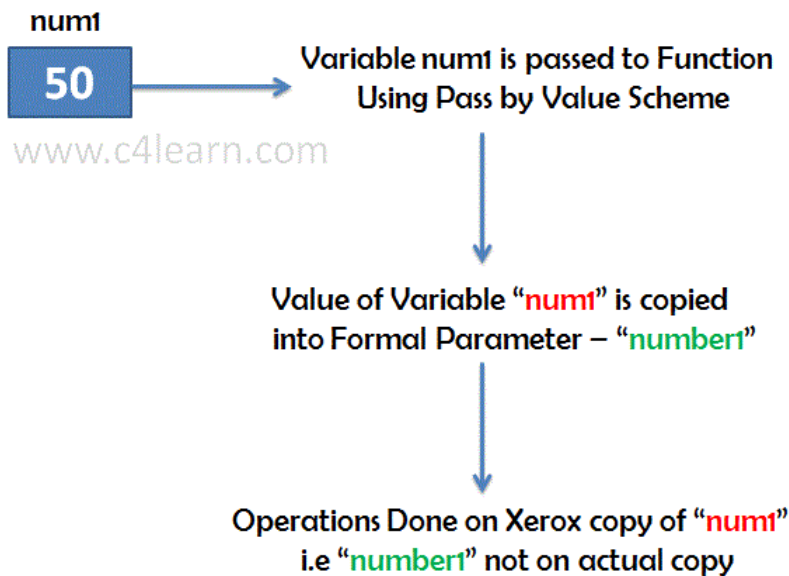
num1

50

Variable num1 is passed to Function Using Pass by Value Scheme

www.c4learn.com

Value of Variable "num1" is copied into Formal Parameter – "number1"

Operations Done on Xerox copy of "num1" i.e "number1" not on actual copy